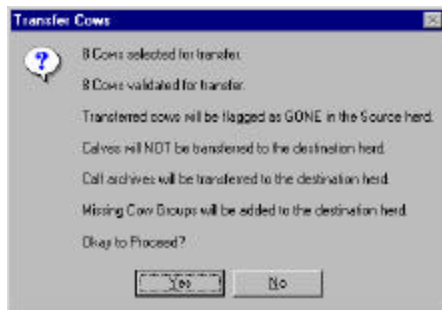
Transfer Cows

8 Cows selected for transfer.

8 Cows validated for transfer.

Transferred cows will be flagged as GONE in the Source herd.

Calves will NOT be transferred to the destination herd.

Calf archives will be transferred to the destination herd.

Missing Cow Groups will be added to the destination herd.

Okay to Proceed?

Yes

No